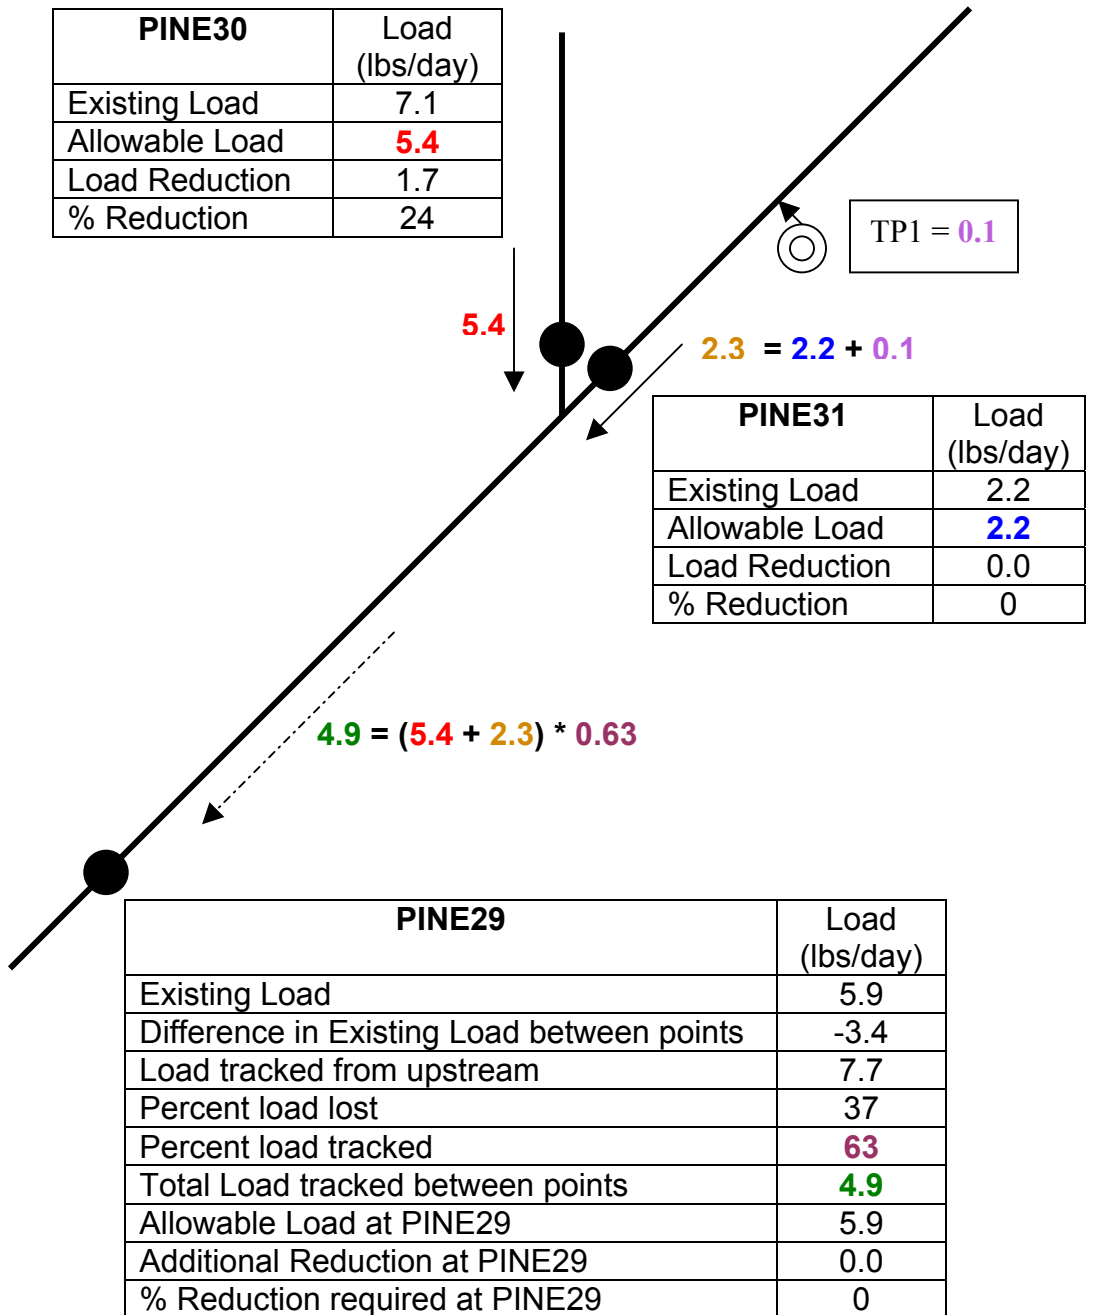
| PINE30 | Load (lbs/day) |
|---|---|
| Existing Load | 7.1 |
| Allowable Load | 5.4 |
| Load Reduction | 1.7 |
| % Reduction | 24 |

TP1 = 0.1

5.4

2.3 = 2.2 + 0.1

| PINE31 | Load (lbs/day) |
|---|---|
| Existing Load | 2.2 |
| Allowable Load | 2.2 |
| Load Reduction | 0.0 |
| % Reduction | 0 |

4.9 = (5.4 + 2.3) * 0.63

| PINE29 | Load (lbs/day) |
|---|---|
| Existing Load | 5.9 |
| Difference in Existing Load between points | -3.4 |
| Load tracked from upstream | 7.7 |
| Percent load lost | 37 |
| Percent load tracked | 63 |
| Total Load tracked between points | 4.9 |
| Allowable Load at PINE29 | 5.9 |
| Additional Reduction at PINE29 | 0.0 |
| % Reduction required at PINE29 | 0 |